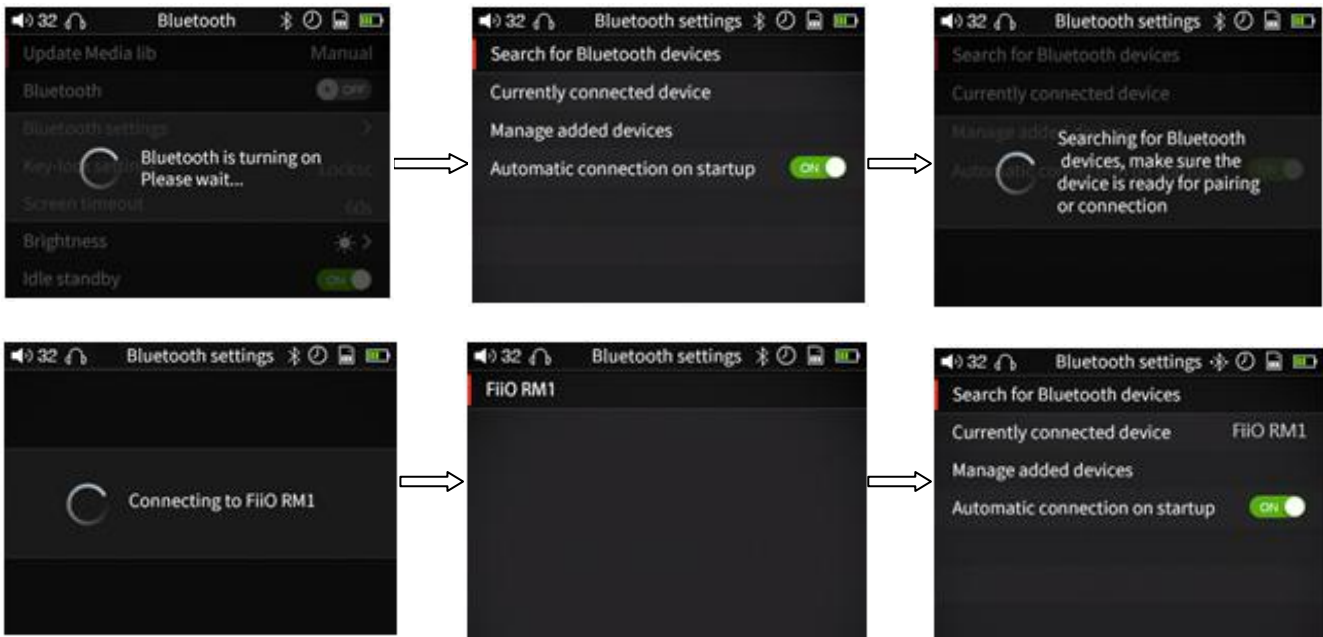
32 Bluetooth

Update Media lib Manual

Bluetooth OFF

Bluetooth settings >

Key-lo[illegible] Locksc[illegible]

Bluetooth is turning on Please wait...

Screen timeout 60s

Brightness >

Idle standby ON

32 Bluetooth settings

Search for Bluetooth devices

Currently connected device

Manage added devices

Automatic connection on startup ON

32 Bluetooth settings

Search for Bluetooth devices

Currently connected device

Manage added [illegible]

Auto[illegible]

Searching for Bluetooth devices, make sure the device is ready for pairing or connection

32 Bluetooth settings

Connecting to FiiO RM1

32 Bluetooth settings

FiiO RM1

32 Bluetooth settings

Search for Bluetooth devices

Currently connected device FiiO RM1

Manage added devices

Automatic connection on startup ON